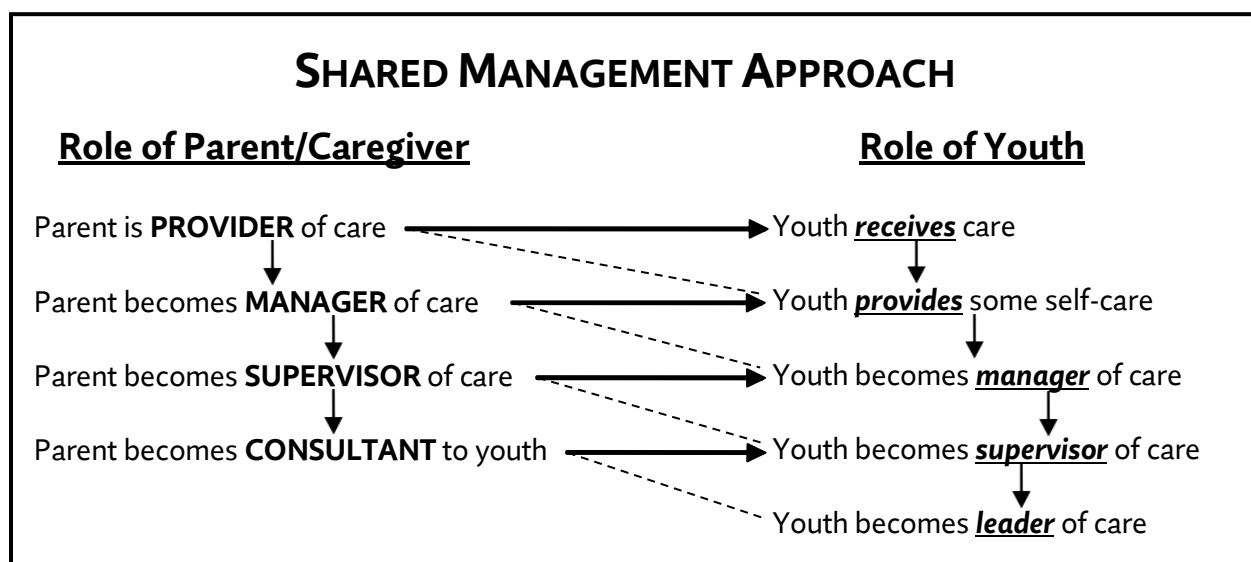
SHARED MANAGEMENT APPROACH

Role of Parent/Caregiver

Role of Youth

Parent is **PROVIDER** of care

Youth ***receives*** care

Parent becomes **MANAGER** of care

Youth ***provides*** some self-care

Parent becomes **SUPERVISOR** of care

Youth becomes ***manager*** of care

Parent becomes **CONSULTANT** to youth

Youth becomes ***supervisor*** of care

Youth becomes ***leader*** of care